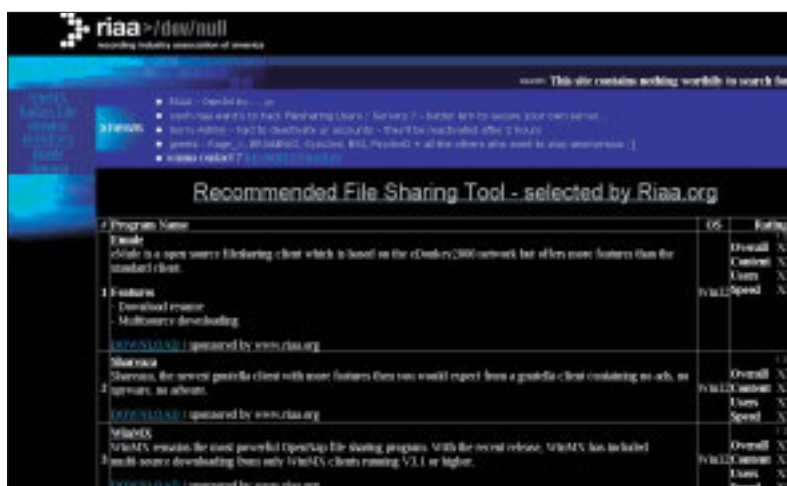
riaa >/dev/null
recording industry association of america

This site contains nothing worthly to search for

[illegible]

Recommended File Sharing Tool - selected by Riaa.org

| # | Program Name | OS | Rating |
|---|---|---|---|
| 1 | Emule eMule is a open source filesharing client which is based on the eDonkey2000 network but offers more features than the standard client. Features - Download resume - Multisource downloading DOWNLOAD \| sponsored by www.riaa.org | Win32 | Overall X Content X Users X Speed X |
| 2 | Shareaza Shareaza, the newest gnutella client with more features then you would expect from a gnutella client containing no ads, no spyware, no adware. DOWNLOAD \| sponsored by www.riaa.org | Win32 | Overall X Content X Users X Speed X |
| 3 | WinMX WinMX remains the most powerful OpenNap file sharing program. With the recent release, WinMX has included multi-source downloading from only WinMX clients running V3.1 or higher. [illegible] | Win32 | Overall X Content X Users X |